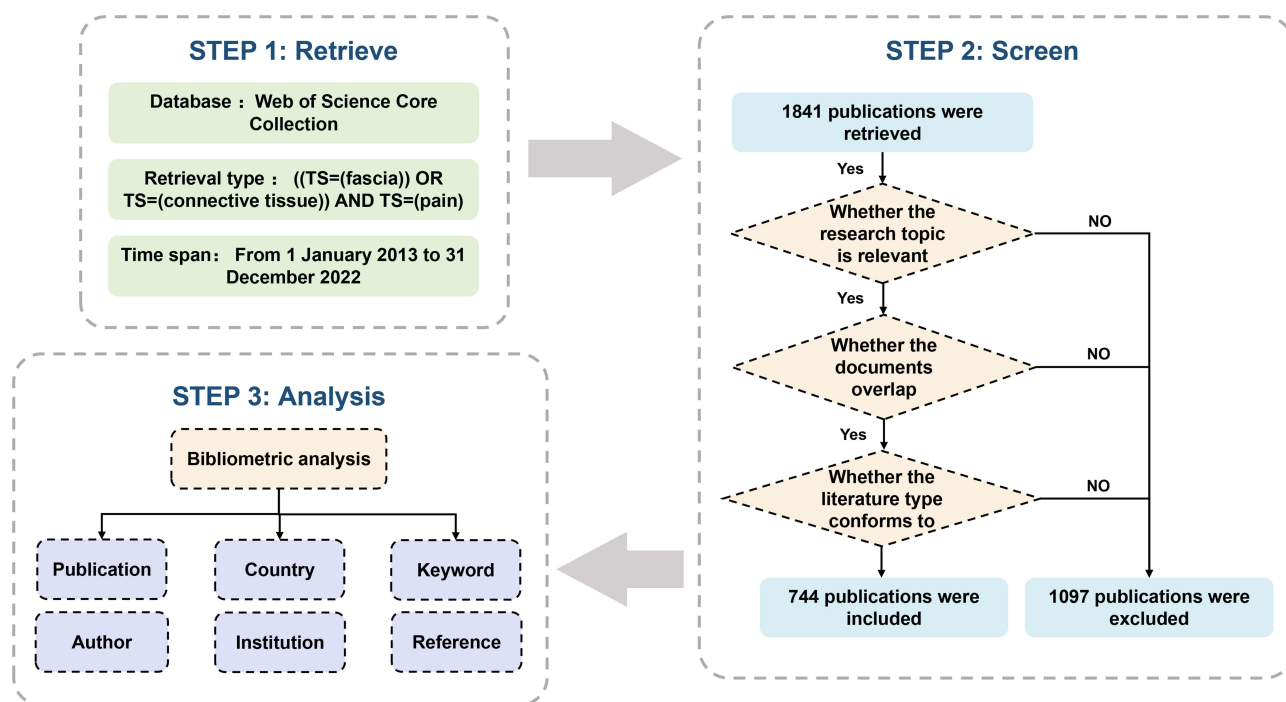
STEP 1: Retrieve

Database： Web of Science Core Collection

Retrieval type： ((TS=(fascia)) OR TS=(connective tissue)) AND TS=(pain)

Time span： From 1 January 2013 to 31 December 2022

STEP 2: Screen

1841 publications were retrieved

Yes

Whether the research topic is relevant

NO

Yes

Whether the documents overlap

NO

Yes

Whether the literature type conforms to

NO

744 publications were included

1097 publications were excluded

STEP 3: Analysis

Bibliometric analysis

Publication

Country

Keyword

Author

Institution

Reference